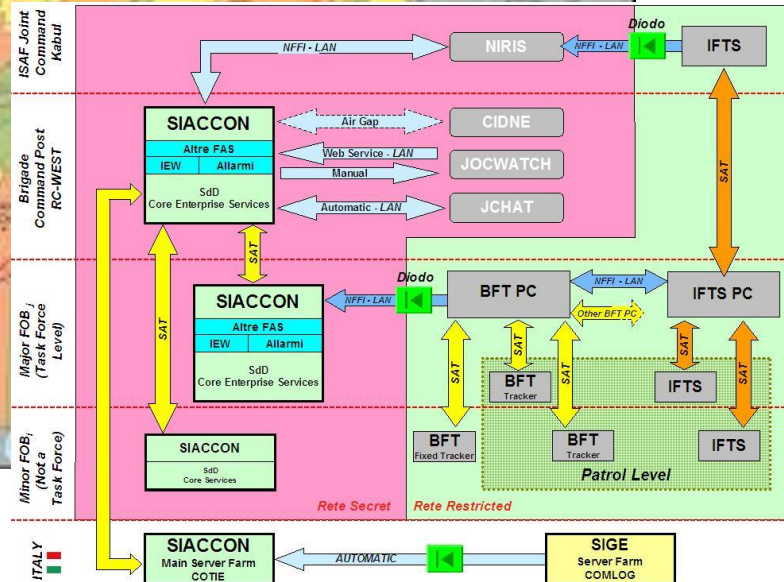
ISAF Joint Command Kabul

Brigade Command Post RC-WEST

Major FOB$_i$ (Task Force Level)

Minor FOB$_i$ (Not a Task Force)

ITALY

NFFI - LAN

NIRIS

NFFI - LAN

Diodo

IFTS

SIACCON

Altre FAS

IEW

Allarmi

SdD Core Enterprise Services

Air Gap

CIDNE

Web Service - LAN

JOCWATCH

Manual

Automatic - LAN

JCHAT

SAT

SAT

SIACCON

Altre FAS

IEW

Allarmi

SdD Core Enterprise Services

Diodo

NFFI - LAN

BFT PC

NFFI - LAN

IFTS PC

Other BFT PC

SAT

SAT

SAT

SAT

SAT

SAT

BFT

Tracker

IFTS

SIACCON

SdD Core Services

BFT

Fixed Tracker

BFT

Tracker

IFTS

Patrol Level

Rete Secret

Rete Restricted

SIACCON

Main Server Farm

COTIE

AUTOMATIC

SIGE

Server Farm

COMLOG